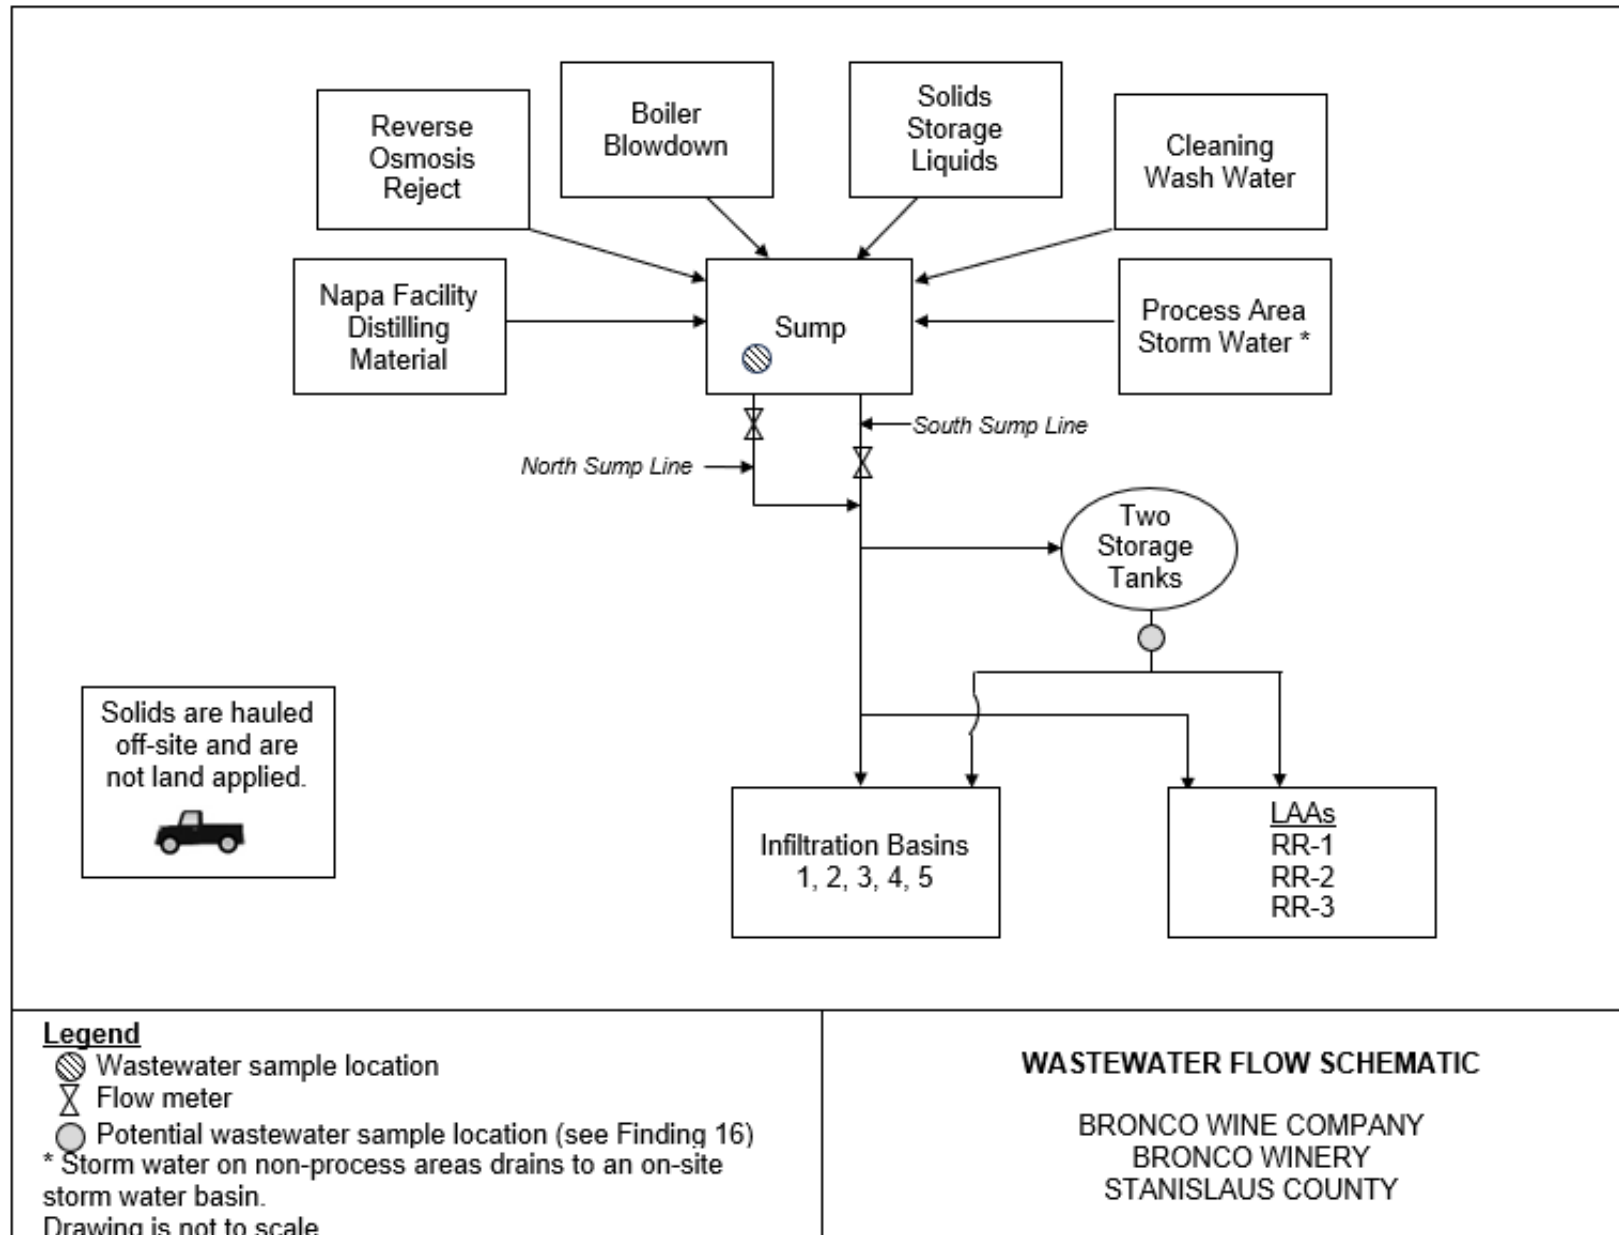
Reverse Osmosis Reject

Boiler Blowdown

Solids Storage Liquids

Cleaning Wash Water

Napa Facility Distilling Material

Sump

Process Area Storm Water *

South Sump Line

North Sump Line

Two Storage Tanks

Solids are hauled off-site and are not land applied.

Infiltration Basins 1, 2, 3, 4, 5

LAAs
RR-1
RR-2
RR-3

Legend
Wastewater sample location
Flow meter
Potential wastewater sample location (see Finding 16)
* Storm water on non-process areas drains to an on-site storm water basin.
Drawing is not to scale

WASTEWATER FLOW SCHEMATIC

BRONCO WINE COMPANY
BRONCO WINERY
STANISLAUS COUNTY